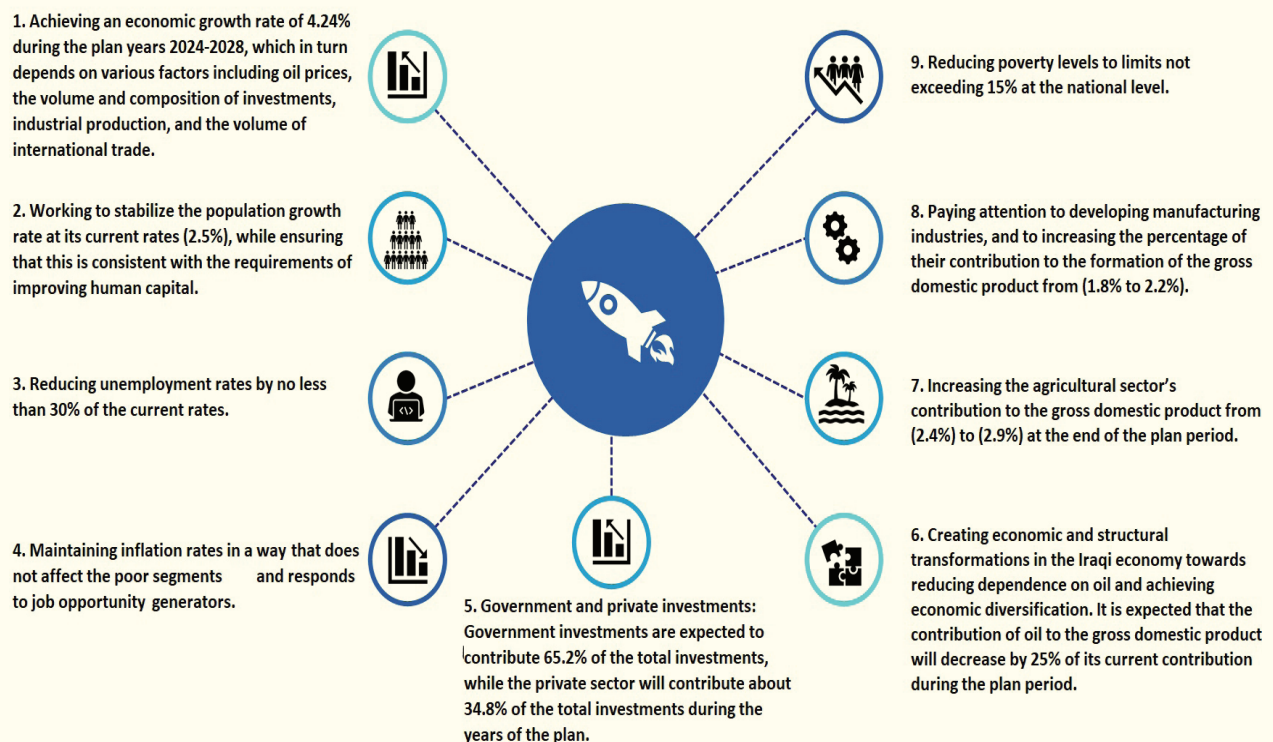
1. Achieving an economic growth rate of 4.24% during the plan years 2024-2028, which in turn depends on various factors including oil prices, the volume and composition of investments, industrial production, and the volume of international trade.

2. Working to stabilize the population growth rate at its current rates (2.5%), while ensuring that this is consistent with the requirements of improving human capital.

3. Reducing unemployment rates by no less than 30% of the current rates.

4. Maintaining inflation rates in a way that does not affect the poor segments and responds to job opportunity generators.

5. Government and private investments: Government investments are expected to contribute 65.2% of the total investments, while the private sector will contribute about 34.8% of the total investments during the years of the plan.

6. Creating economic and structural transformations in the Iraqi economy towards reducing dependence on oil and achieving economic diversification. It is expected that the contribution of oil to the gross domestic product will decrease by 25% of its current contribution during the plan period.

7. Increasing the agricultural sector's contribution to the gross domestic product from (2.4%) to (2.9%) at the end of the plan period.

8. Paying attention to developing manufacturing industries, and to increasing the percentage of their contribution to the formation of the gross domestic product from (1.8% to 2.2%).

9. Reducing poverty levels to limits not exceeding 15% at the national level.